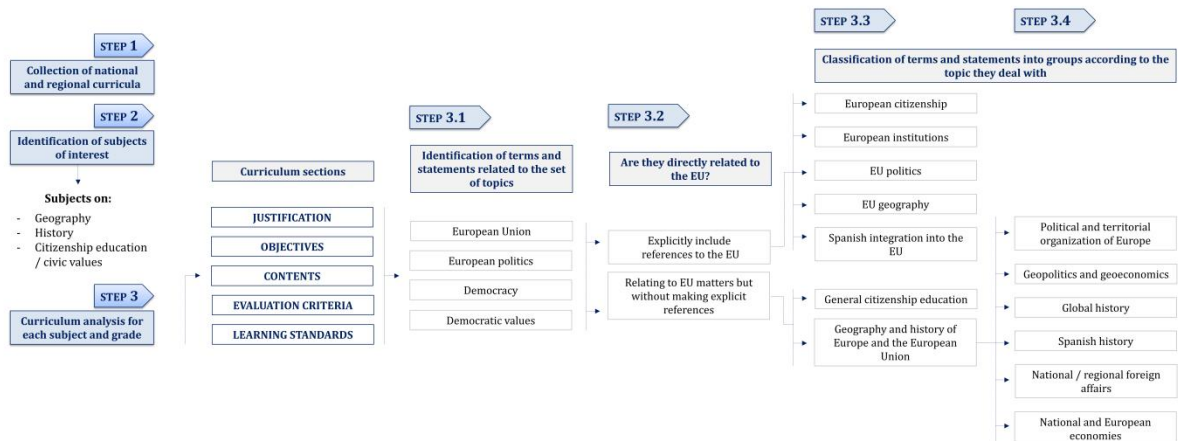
STEP 1

Collection of national and regional curricula

STEP 2

Identification of subjects of interest

Subjects on:

- Geography
- History
- Citizenship education / civic values

STEP 3

Curriculum analysis for each subject and grade

Curriculum sections

JUSTIFICATION

OBJECTIVES

CONTENTS

EVALUATION CRITERIA

LEARNING STANDARDS

STEP 3.1

Identification of terms and statements related to the set of topics

European Union

European politics

Democracy

Democratic values

STEP 3.2

Are they directly related to the EU?

Explicitly include references to the EU

Relating to EU matters but without making explicit references

STEP 3.3

STEP 3.4

Classification of terms and statements into groups according to the topic they deal with

European citizenship

European institutions

EU politics

EU geography

Spanish integration into the EU

General citizenship education

Geography and history of Europe and the European Union

Political and territorial organization of Europe

Geopolitics and geoeconomics

Global history

Spanish history

National / regional foreign affairs

National and European economies